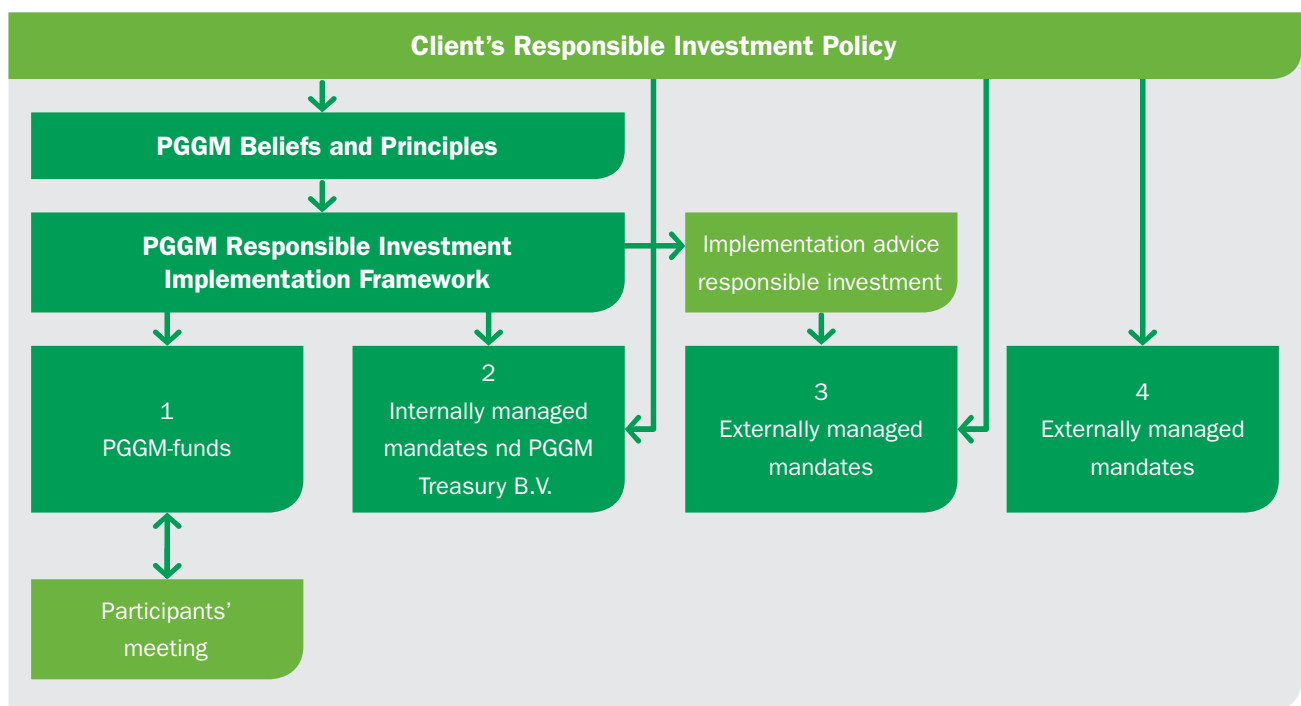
Client's Responsible Investment Policy

PGGM Beliefs and Principles

PGGM Responsible Investment Implementation Framework

Implementation advice responsible investment

1
PGGM-funds

2
Internally managed mandates nd PGGM Treasury B.V.

3
Externally managed mandates

4
Externally managed mandates

Participants' meeting